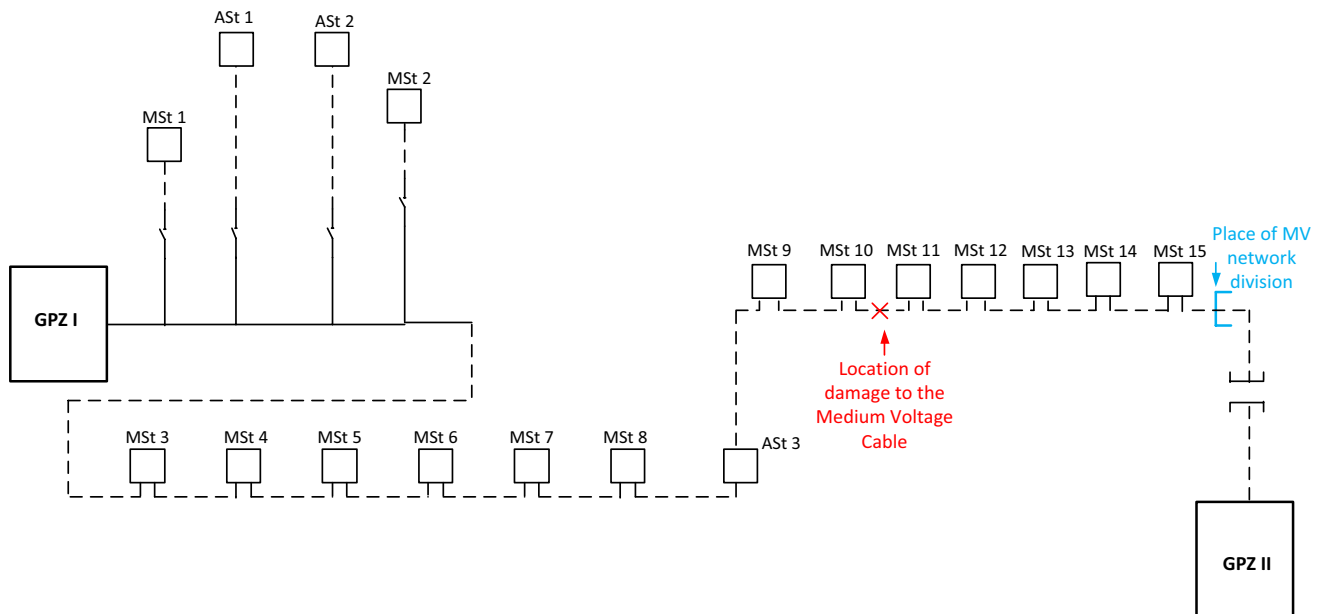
ASt 1
ASt 2
MSt 2
MSt 1
GPZ I
MSt 9
MSt 10
MSt 11
MSt 12
MSt 13
MSt 14
MSt 15
Place of MV network division
Location of damage to the Medium Voltage Cable
MSt 3
MSt 4
MSt 5
MSt 6
MSt 7
MSt 8
ASt 3
GPZ II